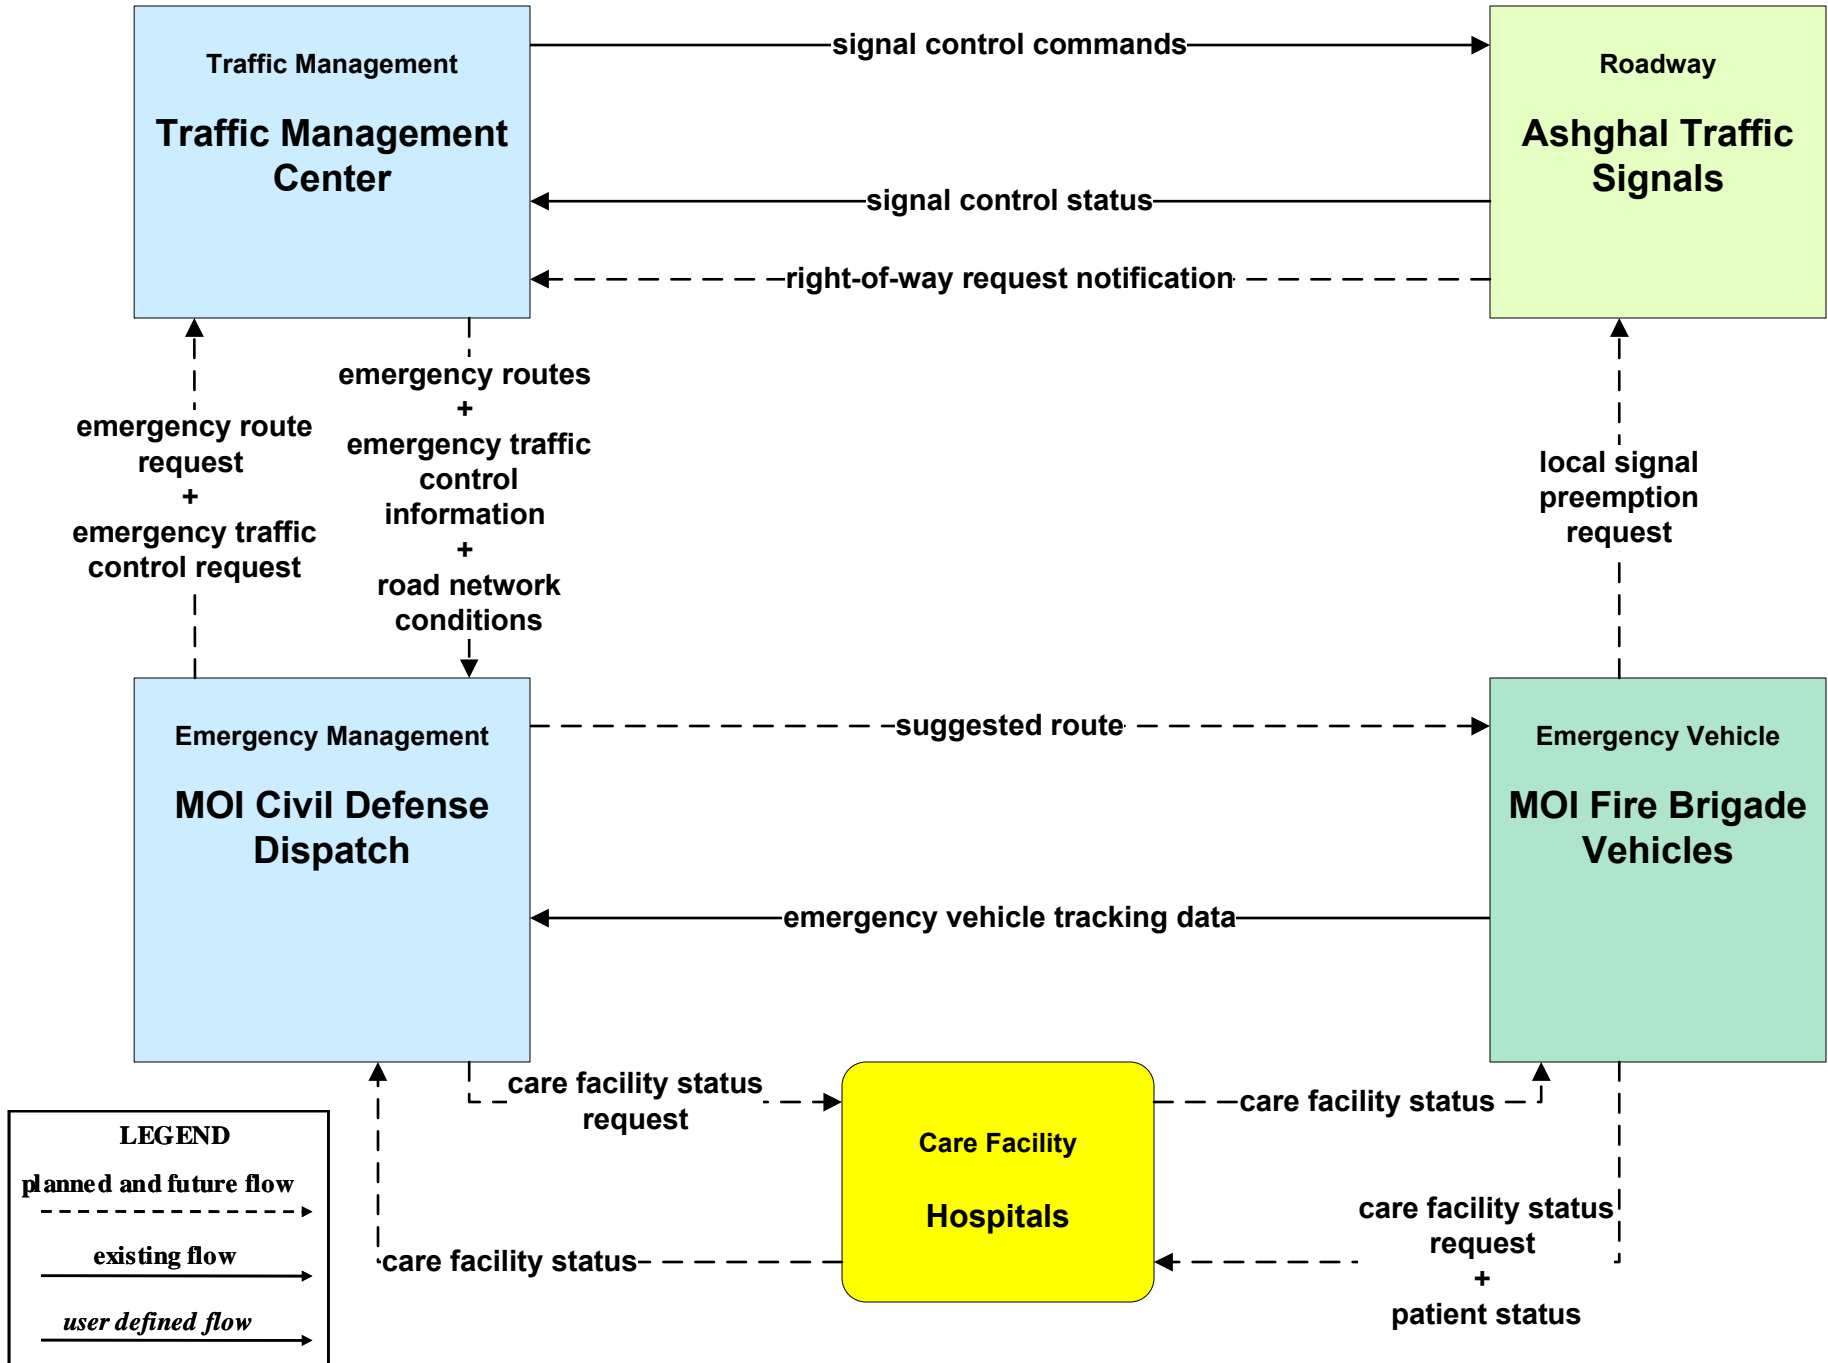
Traffic Management

Traffic Management Center

signal control commands

Roadway

Ashghal Traffic Signals

signal control status

right-of-way request notification

emergency route request
+
emergency traffic control request

emergency routes
+
emergency traffic control information
+
road network conditions

local signal preemption request

Emergency Management

MOI Civil Defense Dispatch

suggested route

Emergency Vehicle

MOI Fire Brigade Vehicles

emergency vehicle tracking data

care facility status request

Care Facility

Hospitals

care facility status

care facility status request
+
patient status

care facility status

LEGEND

planned and future flow

existing flow

user defined flow